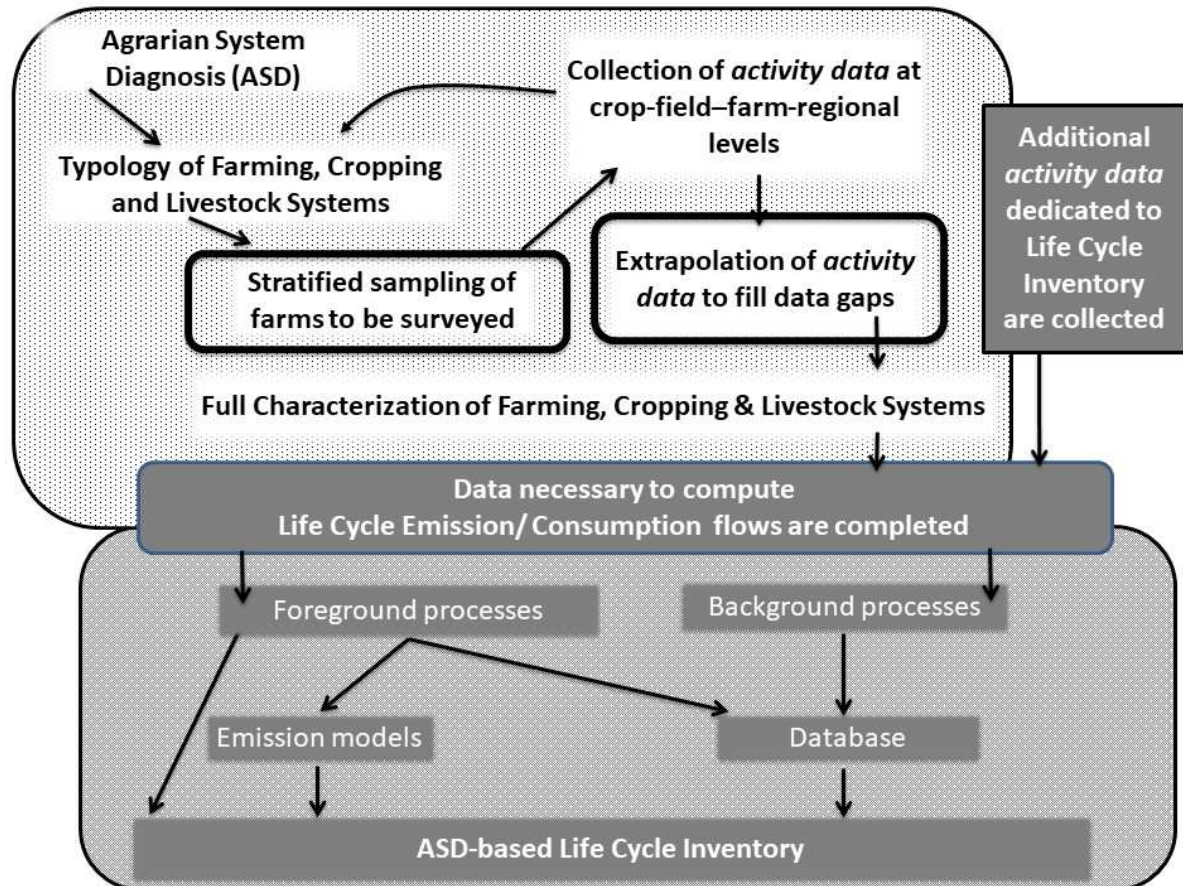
Agrarian System Diagnosis (ASD)

Collection of *activity data* at crop-field–farm-regional levels

Typology of Farming, Cropping and Livestock Systems

Additional *activity data* dedicated to Life Cycle Inventory are collected

Stratified sampling of farms to be surveyed

Extrapolation of *activity data* to fill data gaps

Full Characterization of Farming, Cropping & Livestock Systems

Data necessary to compute Life Cycle Emission/ Consumption flows are completed

Foreground processes

Background processes

Emission models

Database

ASD-based Life Cycle Inventory